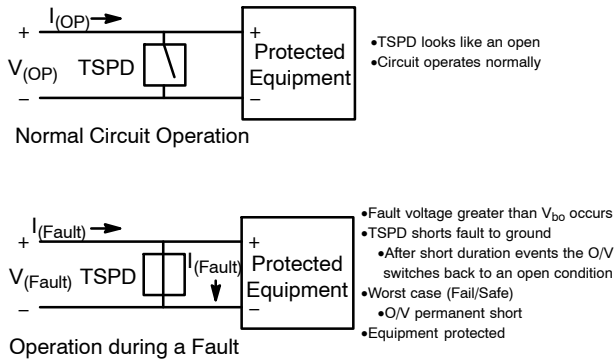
$I_{(OP)}$
+
$V_{(OP)}$
−
TSPD
+
Protected Equipment
−
•TSPD looks like an open
•Circuit operates normally

Normal Circuit Operation

$I_{(Fault)}$
+
$V_{(Fault)}$
−
TSPD
$I_{(Fault)}$
+
Protected Equipment
−
•Fault voltage greater than $V_{bo}$ occurs
•TSPD shorts fault to ground
•After short duration events the O/V switches back to an open condition
•Worst case (Fail/Safe)
•O/V permanent short
•Equipment protected

Operation during a Fault